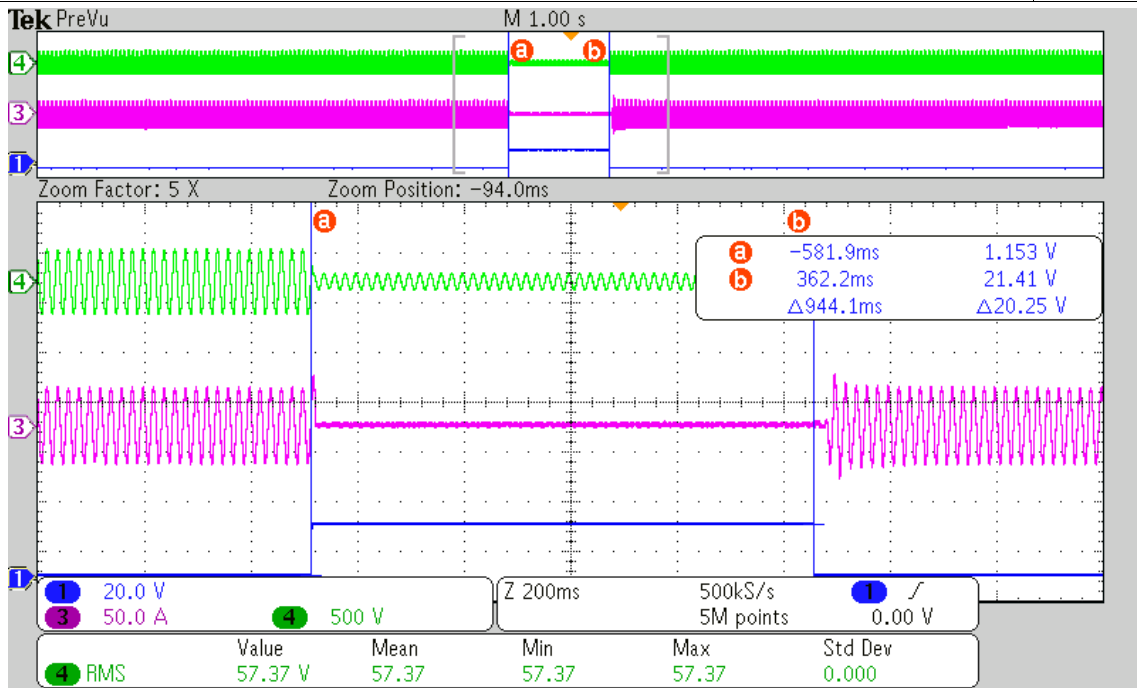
Tek PreVu

M 1.00 s

a b

4
3
1

Zoom Factor: 5 X    Zoom Position: -94.0ms

a    b

a    −581.9ms    1.153 V
b    362.2ms    21.41 V
$\Delta$944.1ms    $\Delta$20.25 V

4
3
1

1 20.0 V
3 50.0 A    4 500 V

Z 200ms    500kS/s    1 ∫
5M points    0.00 V

| | Value | Mean | Min | Max | Std Dev |
|---|---|---|---|---|---|
| 4 RMS | 57.37 V | 57.37 | 57.37 | 57.37 | 0.000 |